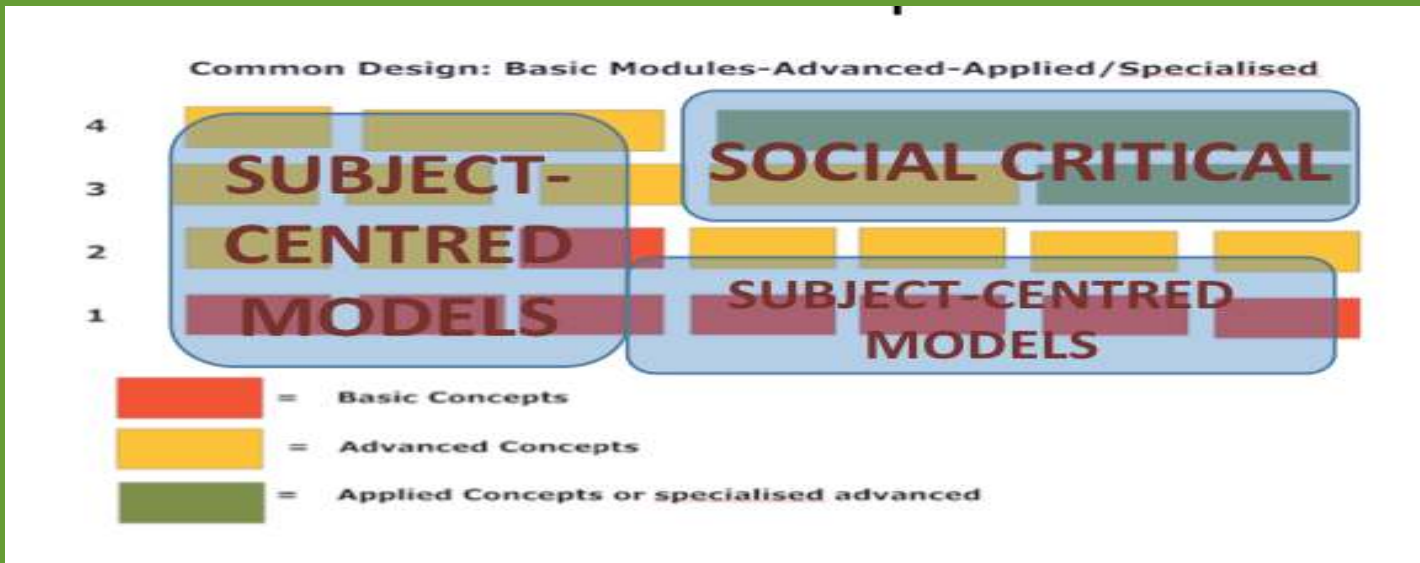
Common Design: Basic Modules-Advanced-Applied/Specialised

4

3

2

1

SUBJECT-CENTRED MODELS

SOCIAL CRITICAL

SUBJECT-CENTRED MODELS

= Basic Concepts

= Advanced Concepts

= Applied Concepts or specialised advanced